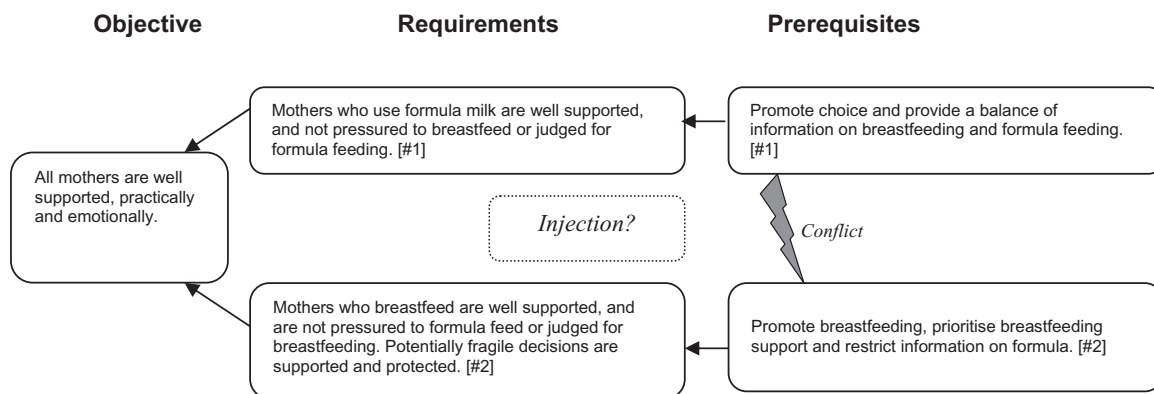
Objective

Requirements

Prerequisites

All mothers are well supported, practically and emotionally.

Mothers who use formula milk are well supported, and not pressured to breastfeed or judged for formula feeding. [#1]

Injection?

Mothers who breastfeed are well supported, and are not pressured to formula feed or judged for breastfeeding. Potentially fragile decisions are supported and protected. [#2]

Promote choice and provide a balance of information on breastfeeding and formula feeding. [#1]

Conflict

Promote breastfeeding, prioritise breastfeeding support and restrict information on formula. [#2]